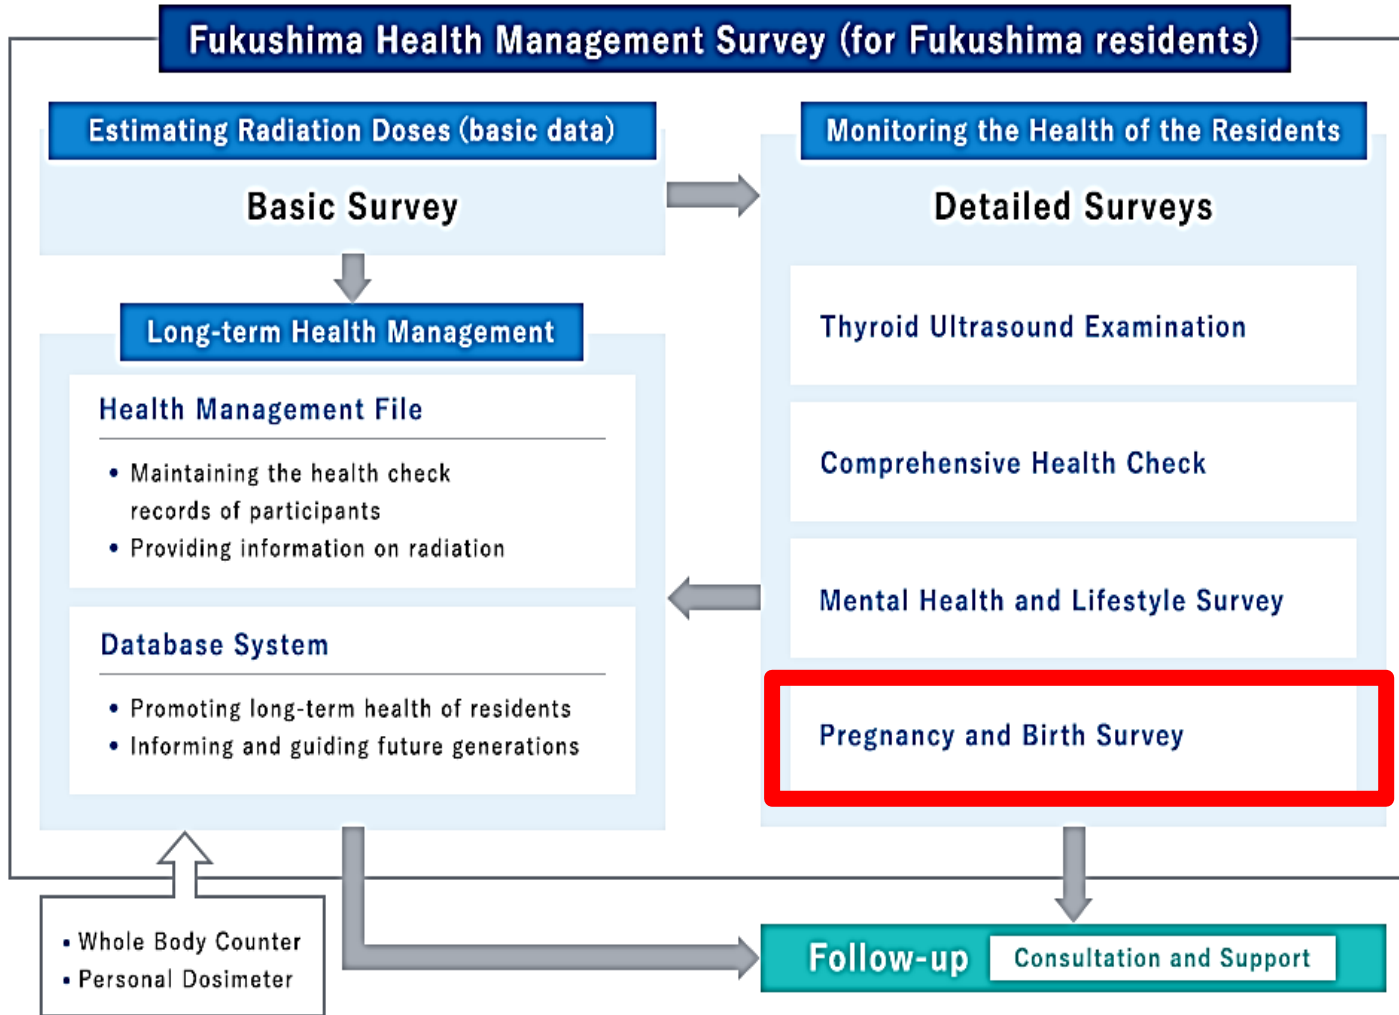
Fukushima Health Management Survey (for Fukushima residents)

Estimating Radiation Doses (basic data)

Basic Survey

Long-term Health Management

Health Management File

• Maintaining the health check records of participants
• Providing information on radiation

Database System

• Promoting long-term health of residents
• Informing and guiding future generations

Monitoring the Health of the Residents

Detailed Surveys

Thyroid Ultrasound Examination

Comprehensive Health Check

Mental Health and Lifestyle Survey

Pregnancy and Birth Survey

• Whole Body Counter
• Personal Dosimeter

Follow-up Consultation and Support